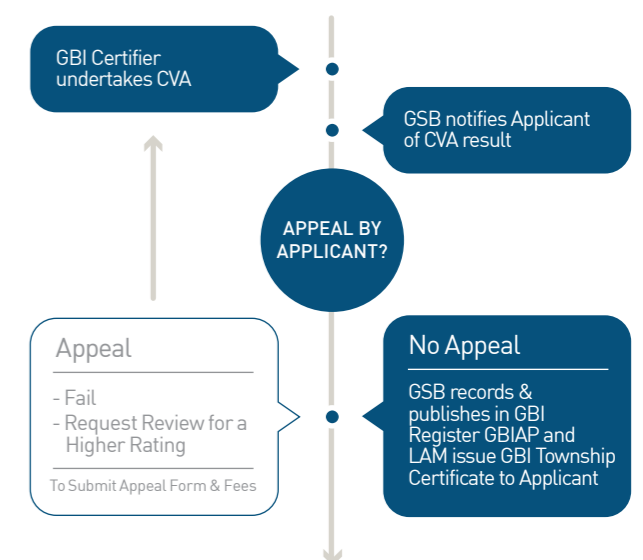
GBI Certifier undertakes CVA

GSB notifies Applicant of CVA result

APPEAL BY APPLICANT?

Appeal

- Fail
- Request Review for a Higher Rating

To Submit Appeal Form & Fees

No Appeal

GSB records & publishes in GBI Register GBIAP and LAM issue GBI Township Certificate to Applicant